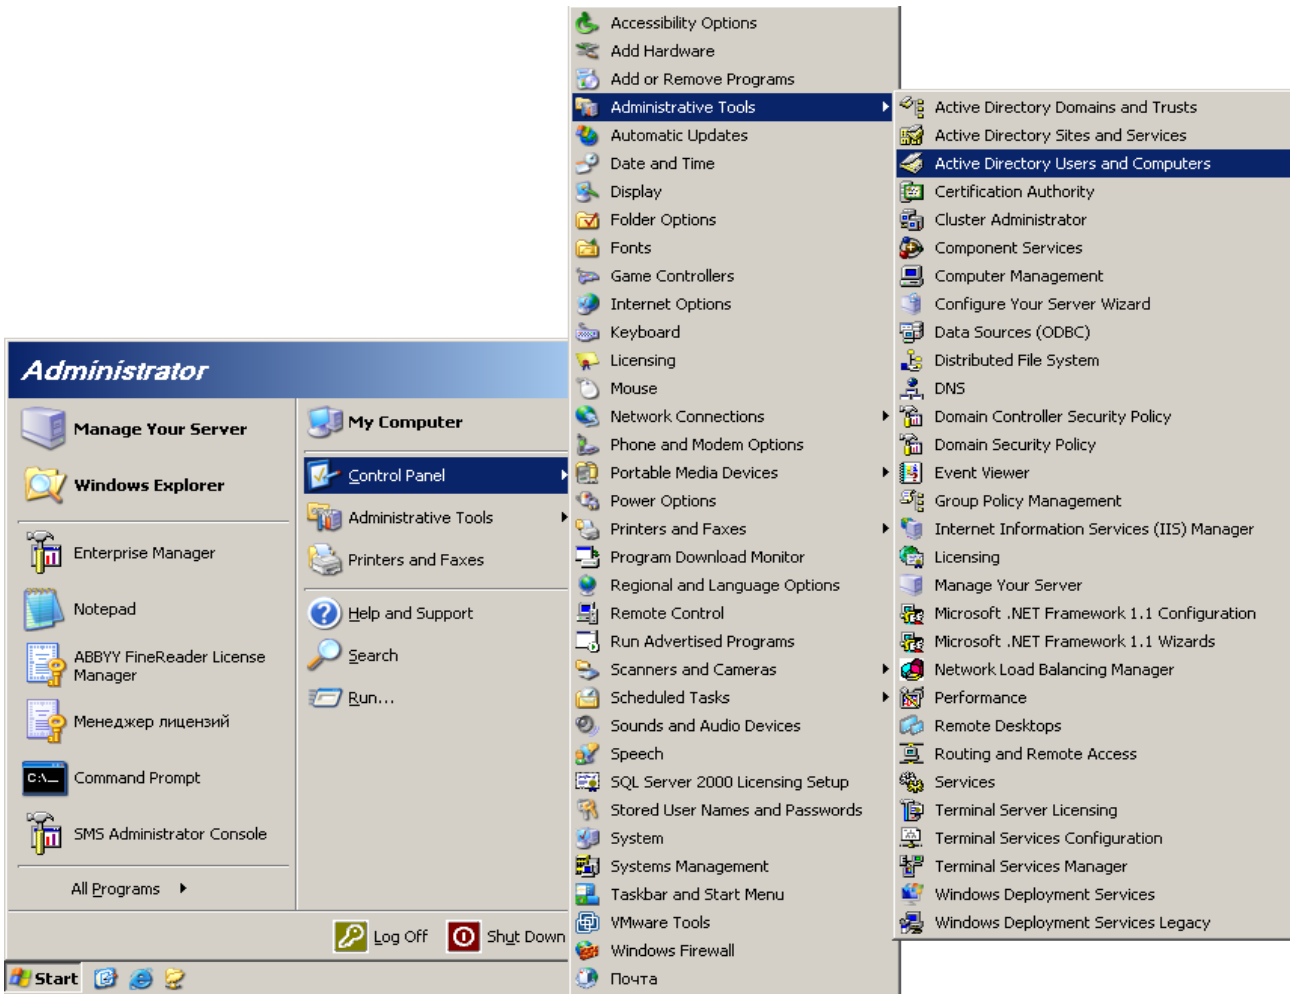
Administrator

Manage Your Server
Windows Explorer
Enterprise Manager
Notepad
ABBYY FineReader License Manager
Менеджер лицензий
Command Prompt
SMS Administrator Console
All Programs

My Computer
Control Panel
Administrative Tools
Printers and Faxes
Help and Support
Search
Run...

Log Off
Shut Down

Start

Accessibility Options
Add Hardware
Add or Remove Programs
Administrative Tools
Automatic Updates
Date and Time
Display
Folder Options
Fonts
Game Controllers
Internet Options
Keyboard
Licensing
Mouse
Network Connections
Phone and Modem Options
Portable Media Devices
Power Options
Printers and Faxes
Program Download Monitor
Regional and Language Options
Remote Control
Run Advertised Programs
Scanners and Cameras
Scheduled Tasks
Sounds and Audio Devices
Speech
SQL Server 2000 Licensing Setup
Stored User Names and Passwords
System
Systems Management
Taskbar and Start Menu
VMware Tools
Windows Firewall
Почта

Active Directory Domains and Trusts
Active Directory Sites and Services
Active Directory Users and Computers
Certification Authority
Cluster Administrator
Component Services
Computer Management
Configure Your Server Wizard
Data Sources (ODBC)
Distributed File System
DNS
Domain Controller Security Policy
Domain Security Policy
Event Viewer
Group Policy Management
Internet Information Services (IIS) Manager
Licensing
Manage Your Server
Microsoft .NET Framework 1.1 Configuration
Microsoft .NET Framework 1.1 Wizards
Network Load Balancing Manager
Performance
Remote Desktops
Routing and Remote Access
Services
Terminal Server Licensing
Terminal Services Configuration
Terminal Services Manager
Windows Deployment Services
Windows Deployment Services Legacy